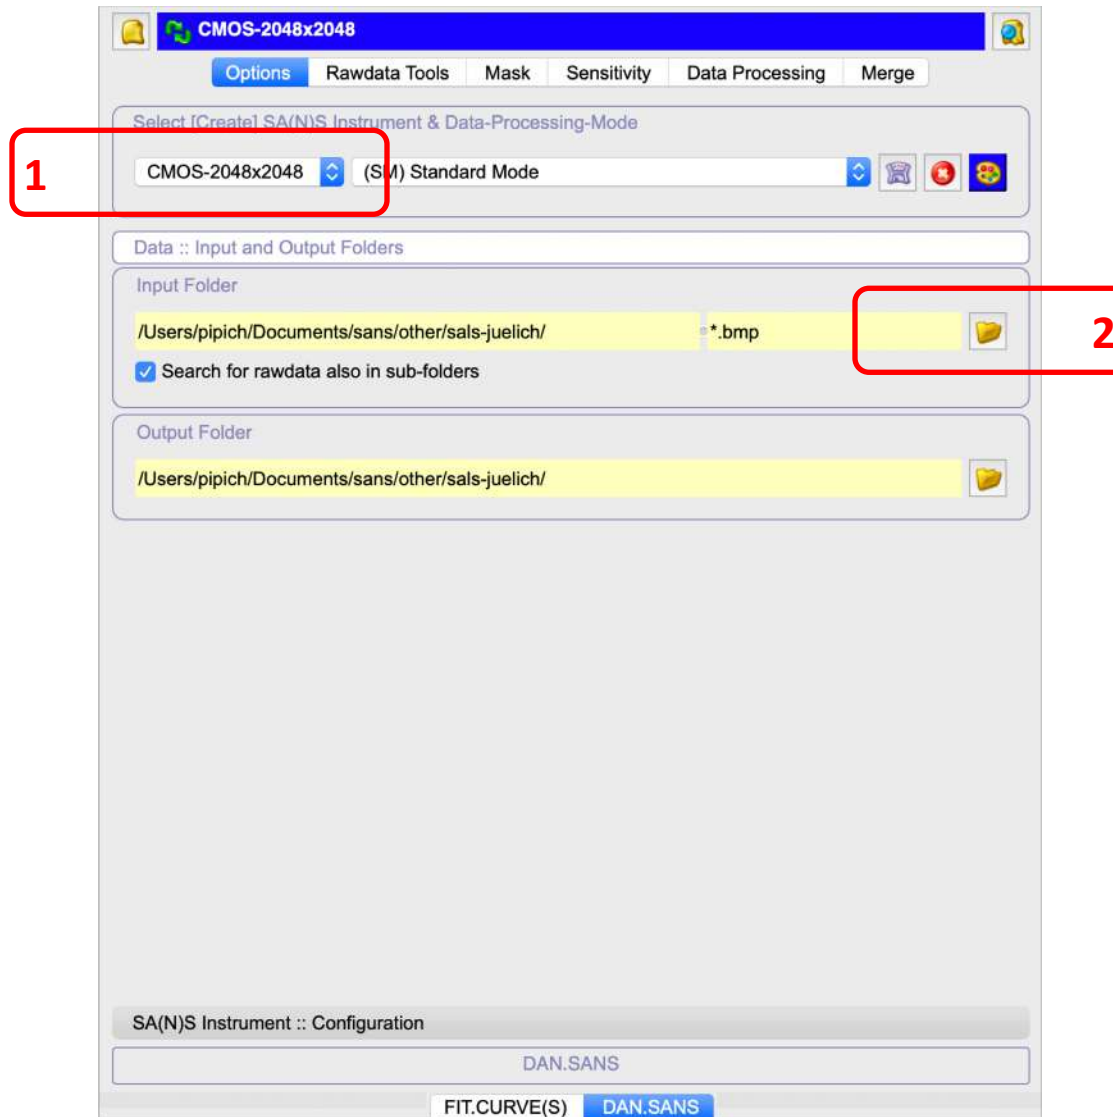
CMOS-2048x2048

Options | Rawdata Tools | Mask | Sensitivity | Data Processing | Merge

Select [Create] SA(N)S Instrument & Data-Processing-Mode

1

CMOS-2048x2048
(SM) Standard Mode

Data :: Input and Output Folders

Input Folder

/Users/pipich/Documents/sans/other/sals-juelich/
*.bmp

2

Search for rawdata also in sub-folders

Output Folder

/Users/pipich/Documents/sans/other/sals-juelich/

SA(N)S Instrument :: Configuration

DAN.SANS

FIT.CURVE(S) | DAN.SANS